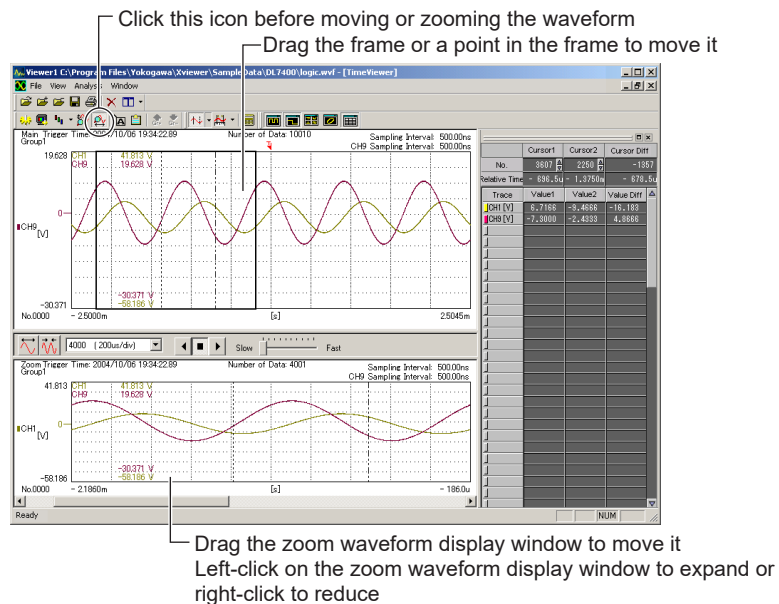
Click this icon before moving or zooming the waveform
Drag the frame or a point in the frame to move it

Viewer1 C:\Program Files\Yokogawa\Xviewer\SampleData\DL7400\logic.wvf - [TimeViewer]
File View Analysis Window

Main Trigger Time: 2004/10/06 19:34:22.89 Number of Data: 10010 Sampling Interval: 500.00ns
Group1 CH9 Sampling Interval: 500.00ns
19.628 CH1 41.813 V
CH9 19.628 V
0
CH9 [V]
–30.371 –30.371 V
–58.186 V
No.0000 – 2.5000m [s] 2.5045m

4000 ( 200us/div) Slow Fast

Zoom Trigger Time: 2004/10/06 19:34:22.89 Number of Data: 4001 Sampling Interval: 500.00ns
Group1 CH9 Sampling Interval: 500.00ns
41.813 CH1 41.813 V
CH9 19.628 V
0
CH1 [V]
–30.371 V
–58.186 –58.186 V
No.0000 – 2.1860m [s] – 186.0u

| | Cursor1 | Cursor2 | Cursor Diff |
|---|---|---|---|
| No. | 3607 | 2250 | –1357 |
| Relative Time | – 696.5u | – 1.3750m | – 678.5u |

| Trace | Value1 | Value2 | Value Diff |
|---|---|---|---|
| CH1 [V] | 6.7166 | –9.4666 | –16.183 |
| CH9 [V] | –7.3000 | –2.4333 | 4.8666 |

Ready NUM

Drag the zoom waveform display window to move it
Left-click on the zoom waveform display window to expand or right-click to reduce